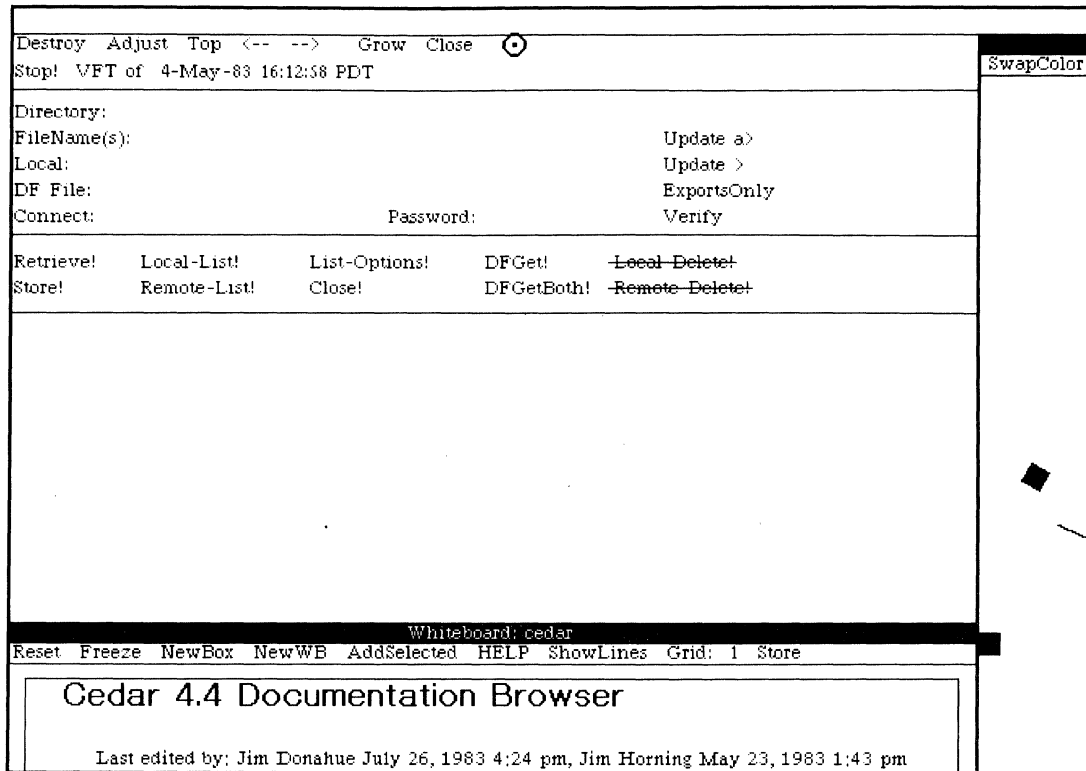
Destroy Adjust Top <-- --> Grow Close
Stop! VFT of 4-May-83 16:12:58 PDT

SwapColor

Directory:
FileName(s):
Local:
DF File:
Connect: Password:

Update a>
Update >
ExportsOnly
Verify

Retrieve! Local-List! List-Options! DFGet! ~~Local Delete!~~
Store! Remote-List! Close! DFGetBoth! ~~Remote Delete!~~

Whiteboard: cedar
Reset Freeze NewBox NewWB AddSelected HELP ShowLines Grid: 1 Store

Cedar 4.4 Documentation Browser

Last edited by: Jim Donahue July 26, 1983 4:24 pm, Jim Horning May 23, 1983 1:43 pm